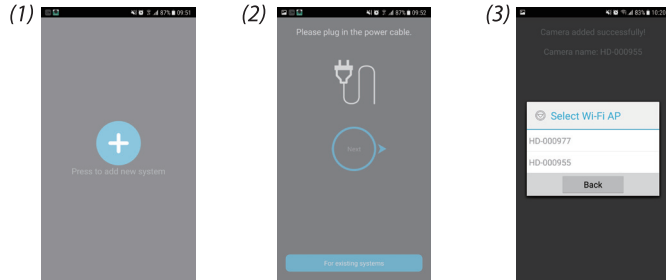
(1)

87% 09:51

Press to add new system

(2)

87% 09:52

Please plug in the power cable.

Next

For existing systems

(3)

83% 10:2

Camera added successfully!

Camera name: HD-000955

Select Wi-Fi AP

HD-000977

HD-000955

Back